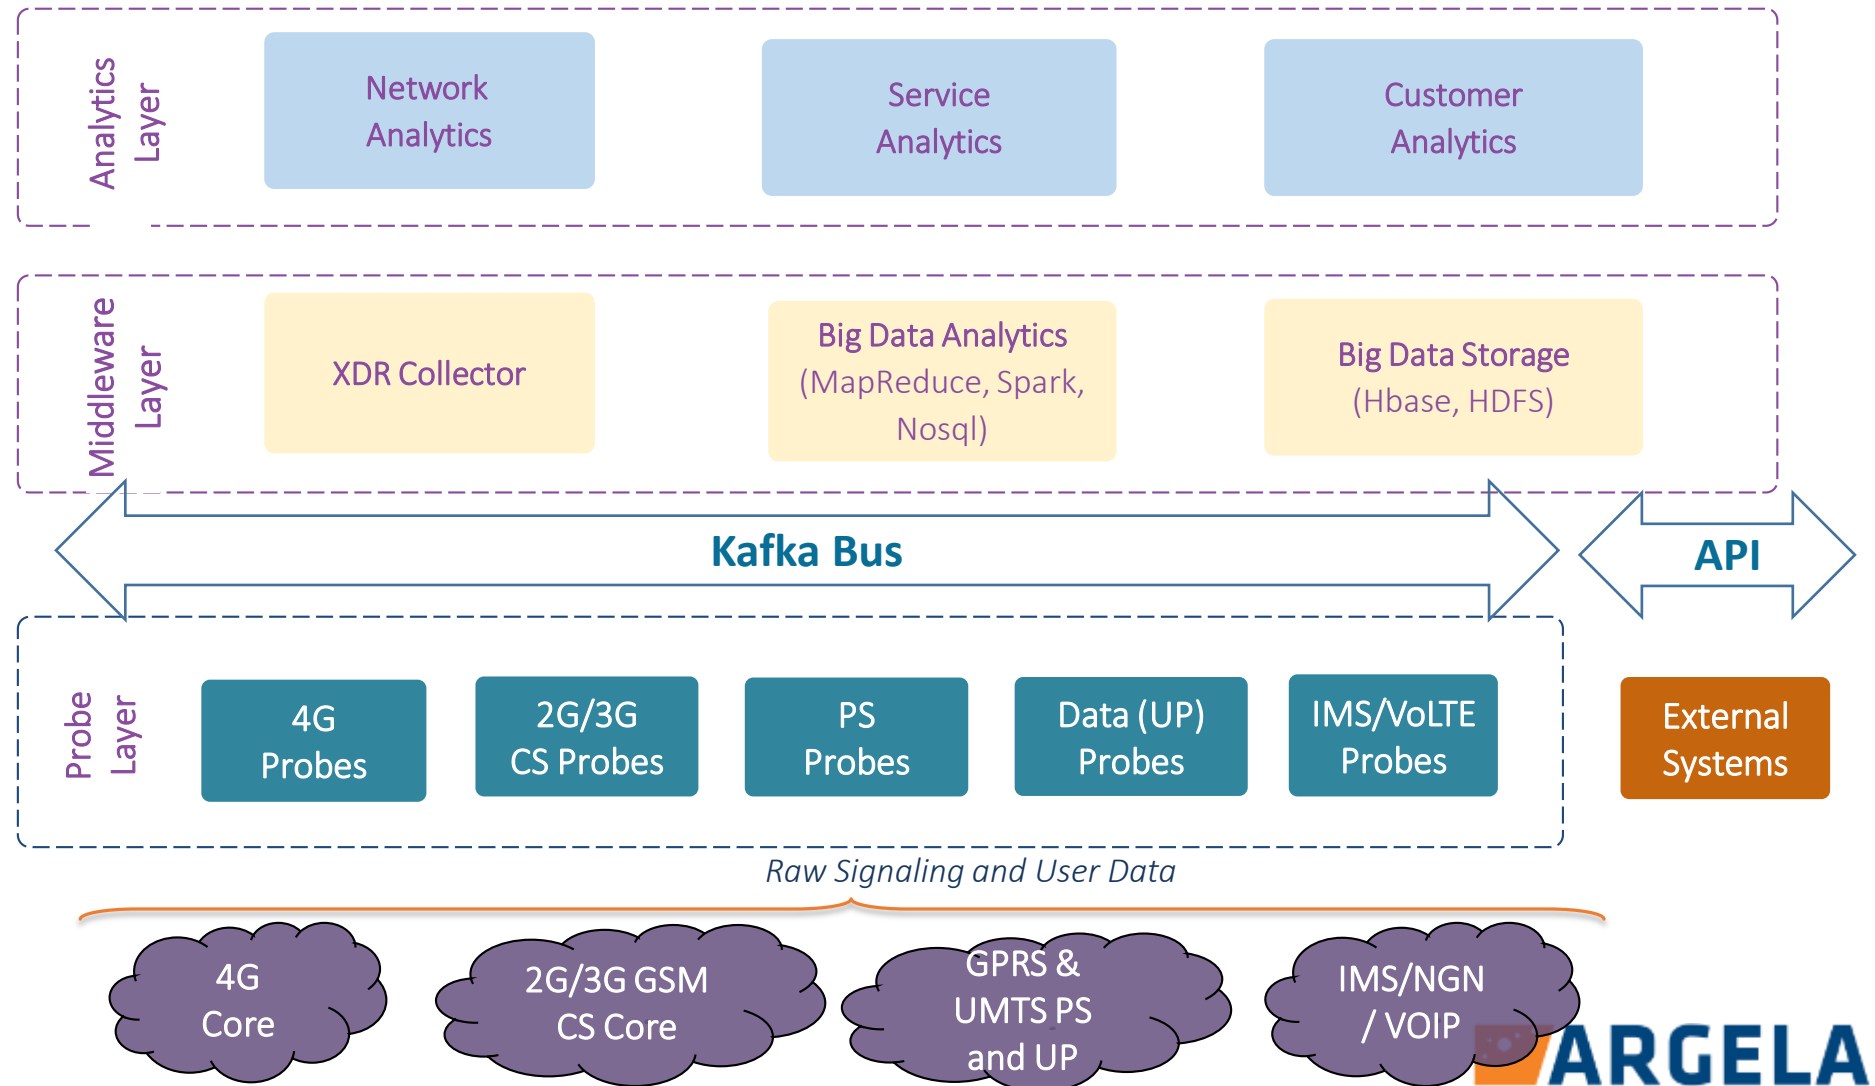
Analytics Layer

Network Analytics

Service Analytics

Customer Analytics

Middleware Layer

XDR Collector

Big Data Analytics (MapReduce, Spark, Nosql)

Big Data Storage (Hbase, HDFS)

Kafka Bus

API

Probe Layer

4G Probes

2G/3G CS Probes

PS Probes

Data (UP) Probes

IMS/VoLTE Probes

External Systems

Raw Signaling and User Data

4G Core

2G/3G GSM CS Core

GPRS & UMTS PS and UP

IMS/NGN / VOIP

ARGELA